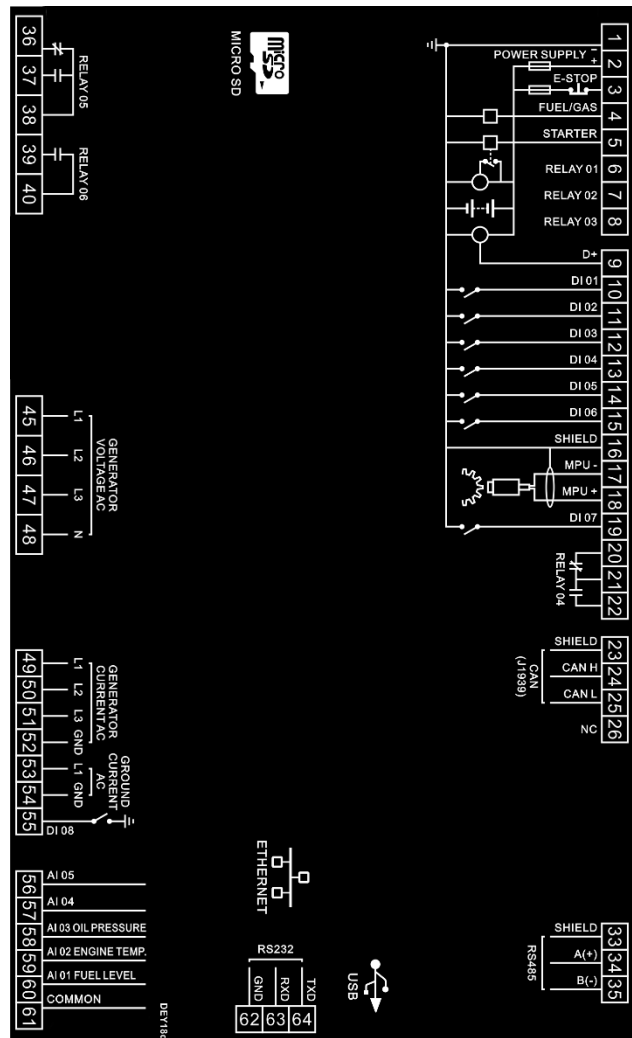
1
2
3
4
5
6
7
8
9
10
11
12
13
14
15
16
17
18
19
20
21
22
POWER SUPPLY -
+
E-STOP
FUEL/GAS
STARTER
RELAY 01
RELAY 02
RELAY 03
D+
DI 01
DI 02
DI 03
DI 04
DI 05
DI 06
SHIELD
MPU -
MPU +
DI 07
RELAY 04

23
24
25
26
SHIELD
CAN H
CAN L
NC
CAN (J1939)

33
34
35
SHIELD
A(+)
B(-)
RS485

MICRO SD
micro SD

36
37
38
39
40
RELAY 05
RELAY 06

45
46
47
48
L1
L2
L3
N
GENERATOR VOLTAGE AC

49
50
51
52
53
54
55
L1
L2
L3
GND
L1
GND
GENERATOR CURRENT AC
GROUND CURRENT AC
DI 08

ETHERNET

56
57
58
59
60
61
AI 05
AI 04
AI 03 OIL PRESSURE
AI 02 ENGINE TEMP.
AI 01 FUEL LEVEL
COMMON

RS232
GND
RXD
TXD
62
63
64
USB

DEY18c